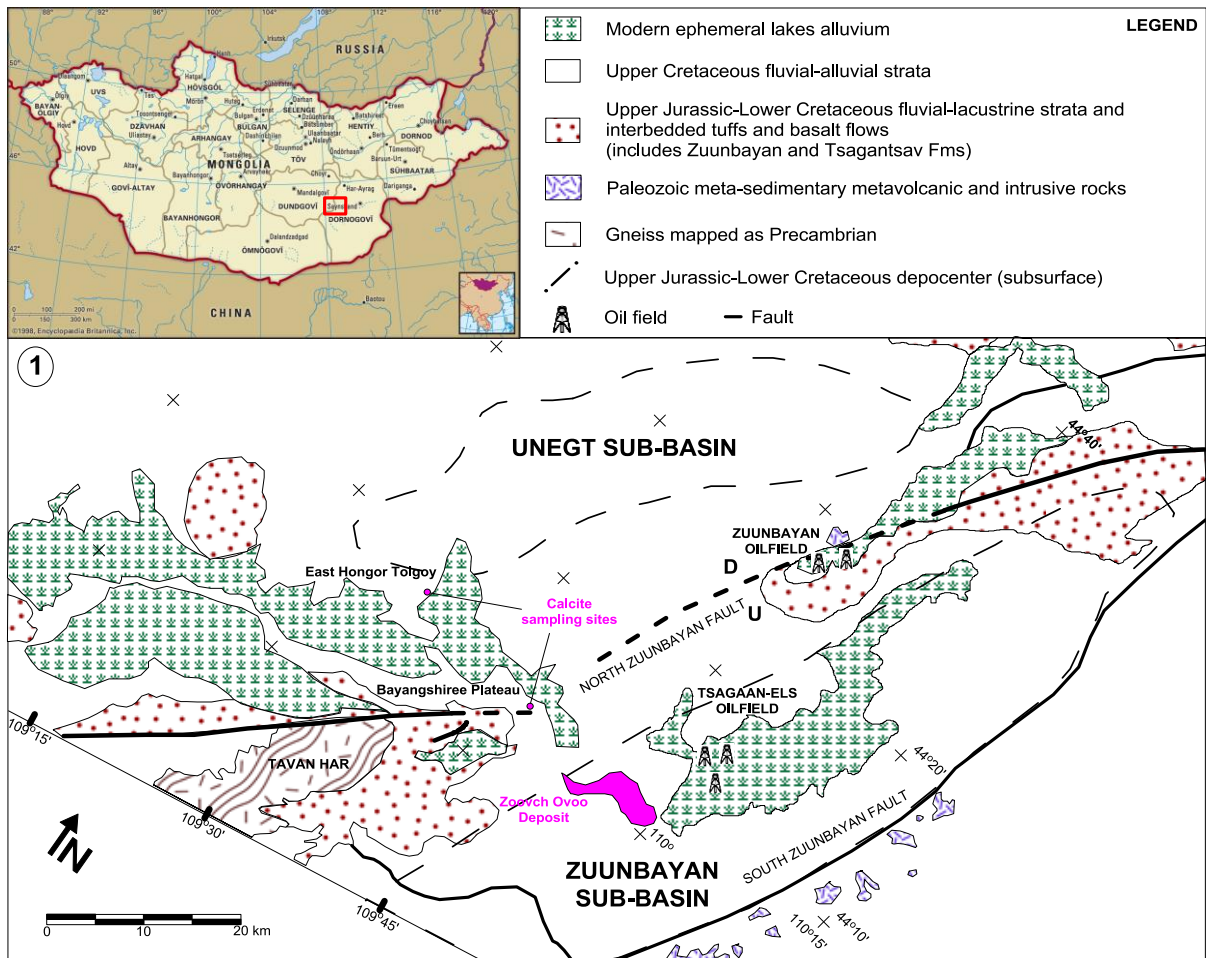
RUSSIA
BAYAN-ÖLGIY
UVS
HÖVSGÖL
DZAVHAN
BULGAN
SELENGE
HENTIY
DORNOD
HOVD
ARHANGAY
TÖV
MONGOLIA
SÜHBAATAR
GOVĬ-ALTAY
ÖVÖRHANGAY
DUNDGOVĬ
DORNOGOVĬ
BAYANHONGOR
ÖMNÖGOVĬ
CHINA
©1998, Encyclopædia Britannica, Inc.

LEGEND
Modern ephemeral lakes alluvium
Upper Cretaceous fluvial-alluvial strata
Upper Jurassic-Lower Cretaceous fluvial-lacustrine strata and interbedded tuffs and basalt flows (includes Zuunbayan and Tsagantsav Fms)
Paleozoic meta-sedimentary metavolcanic and intrusive rocks
Gneiss mapped as Precambrian
Upper Jurassic-Lower Cretaceous depocenter (subsurface)
Oil field
Fault

1
UNEGT SUB-BASIN
44°40'
ZUUNBAYAN OILFIELD
East Hongor Tolgoy
D
U
Calcite sampling sites
NORTH ZUUNBAYAN FAULT
Bayangshiree Plateau
TSAGAAN-ELS OILFIELD
109°15'
TAVAN HAR
44°20'
109°30'
Zoovch Ovoo Deposit
110°
SOUTH ZUUNBAYAN FAULT
N
ZUUNBAYAN SUB-BASIN
0 10 20 km
109°45'
110°15'
44°10'